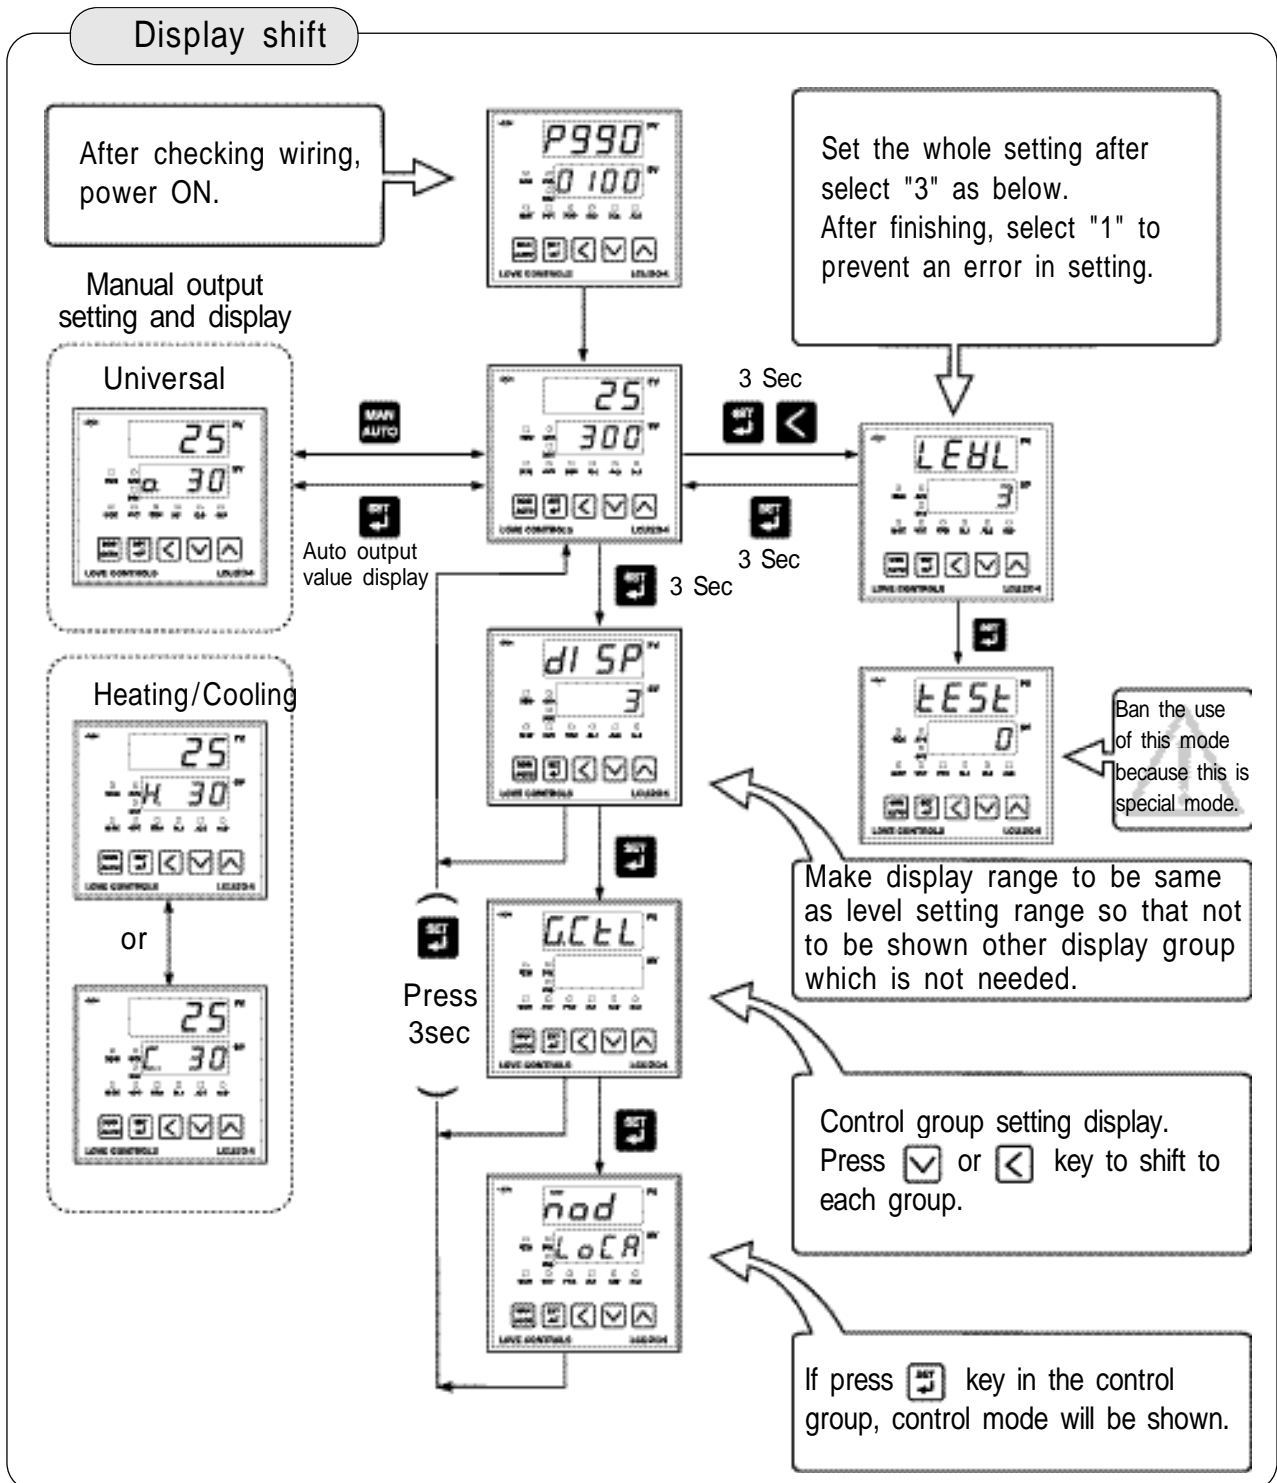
Display shift

After checking wiring, power ON.

P990
0100

Set the whole setting after select "3" as below.
After finishing, select "1" to prevent an error in setting.

Manual output setting and display

Universal

25
a. 30

MAN AUTO

25
300

3 Sec

LEVL
3

Auto output value display

3 Sec

3 Sec

tESt
0

Ban the use of this mode because this is special mode.

dISP
3

Heating/Cooling

25
H. 30

Make display range to be same as level setting range so that not to be shown other display group which is not needed.

or

Press 3sec

G.CtL

25
C. 30

Control group setting display.
Press [∨] or [<] key to shift to each group.

nod
LoCA

If press [SET] key in the control group, control mode will be shown.